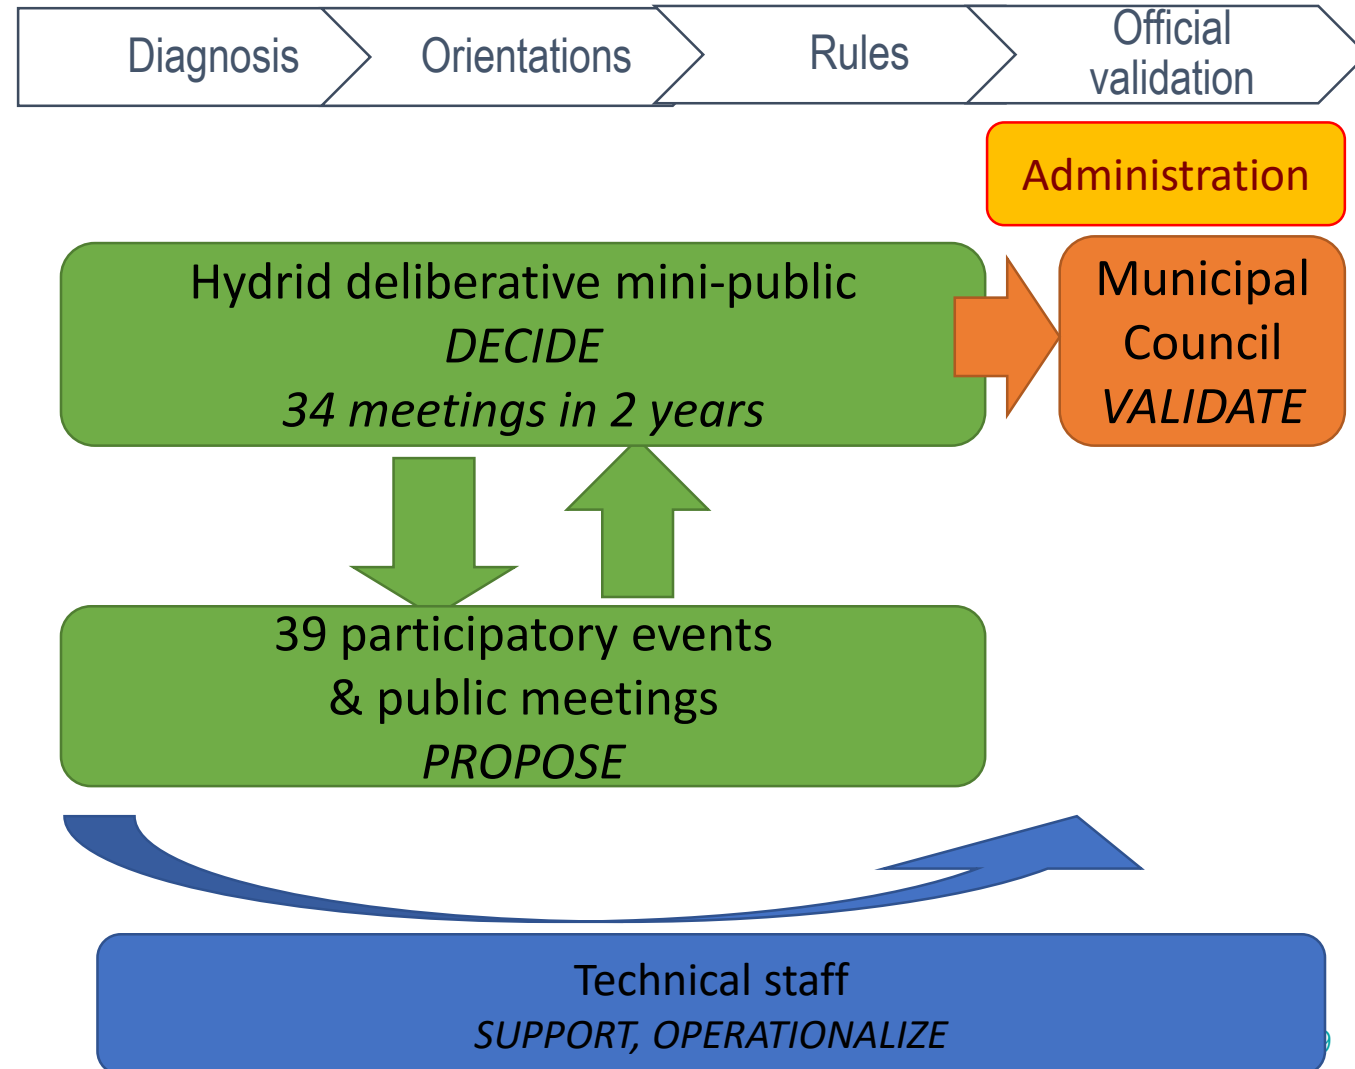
Diagnosis

Orientations

Rules

Official validation

Administration

Hydrid deliberative mini-public
*DECIDE*
*34 meetings in 2 years*

Municipal Council
*VALIDATE*

39 participatory events
& public meetings
*PROPOSE*

Technical staff
*SUPPORT, OPERATIONALIZE*